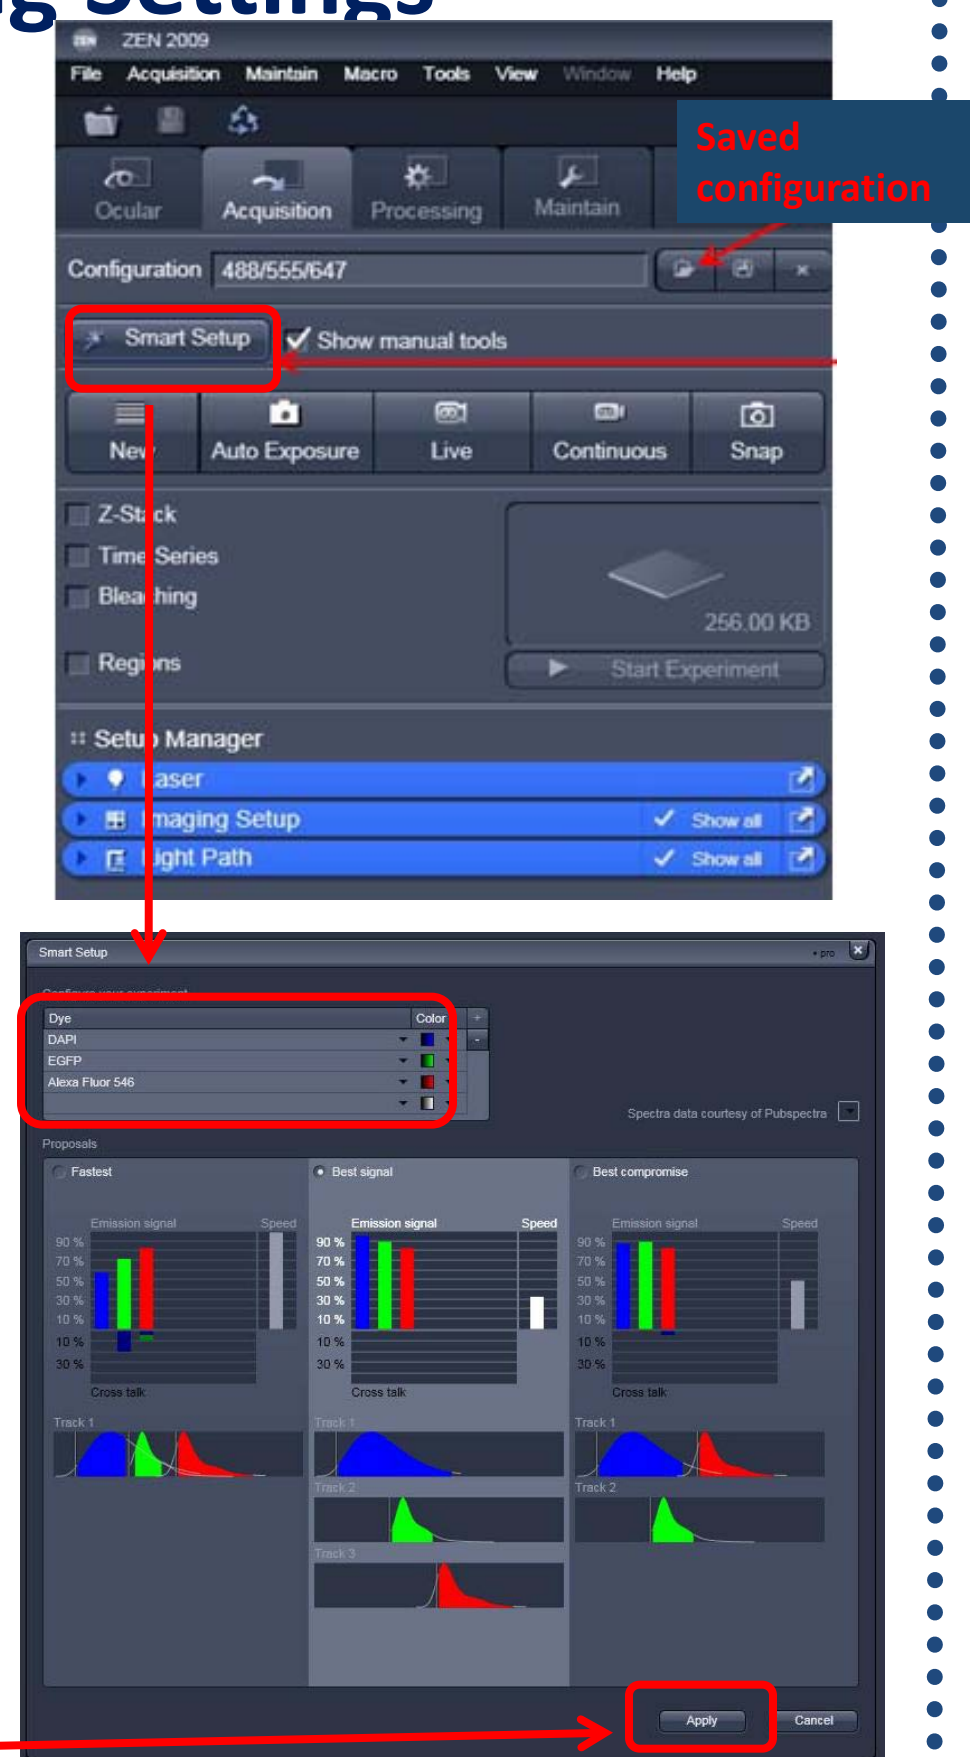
g Settings

ZEN 2009

File Acquisition Maintain Macro Tools View Window Help

Saved configuration

Ocular Acquisition Processing Maintain

Configuration 488/555/647

Smart Setup Show manual tools

New Auto Exposure Live Continuous Snap

Z-Stack

Time Series

Bleaching

Regions

256.00 KB

Start Experiment

Setup Manager

Laser

Imaging Setup Show all

Light Path Show all

Smart Setup

Configure your experiment

| Dye | Color |
|---|---|
| DAPI | |
| EGFP | |
| Alexa Fluor 546 | |
| | |

Spectra data courtesy of Pubspectra

Proposals

Fastest

Emission signal Speed

90 %
70 %
50 %
30 %
10 %
10 %
30 %

Cross talk

Track 1

Best signal

Emission signal Speed

90 %
70 %
50 %
30 %
10 %
10 %
30 %

Cross talk

Track 1

Track 2

Track 3

Best compromise

Emission signal Speed

90 %
70 %
50 %
30 %
10 %
10 %
30 %

Cross talk

Track 1

Track 2

Apply Cancel